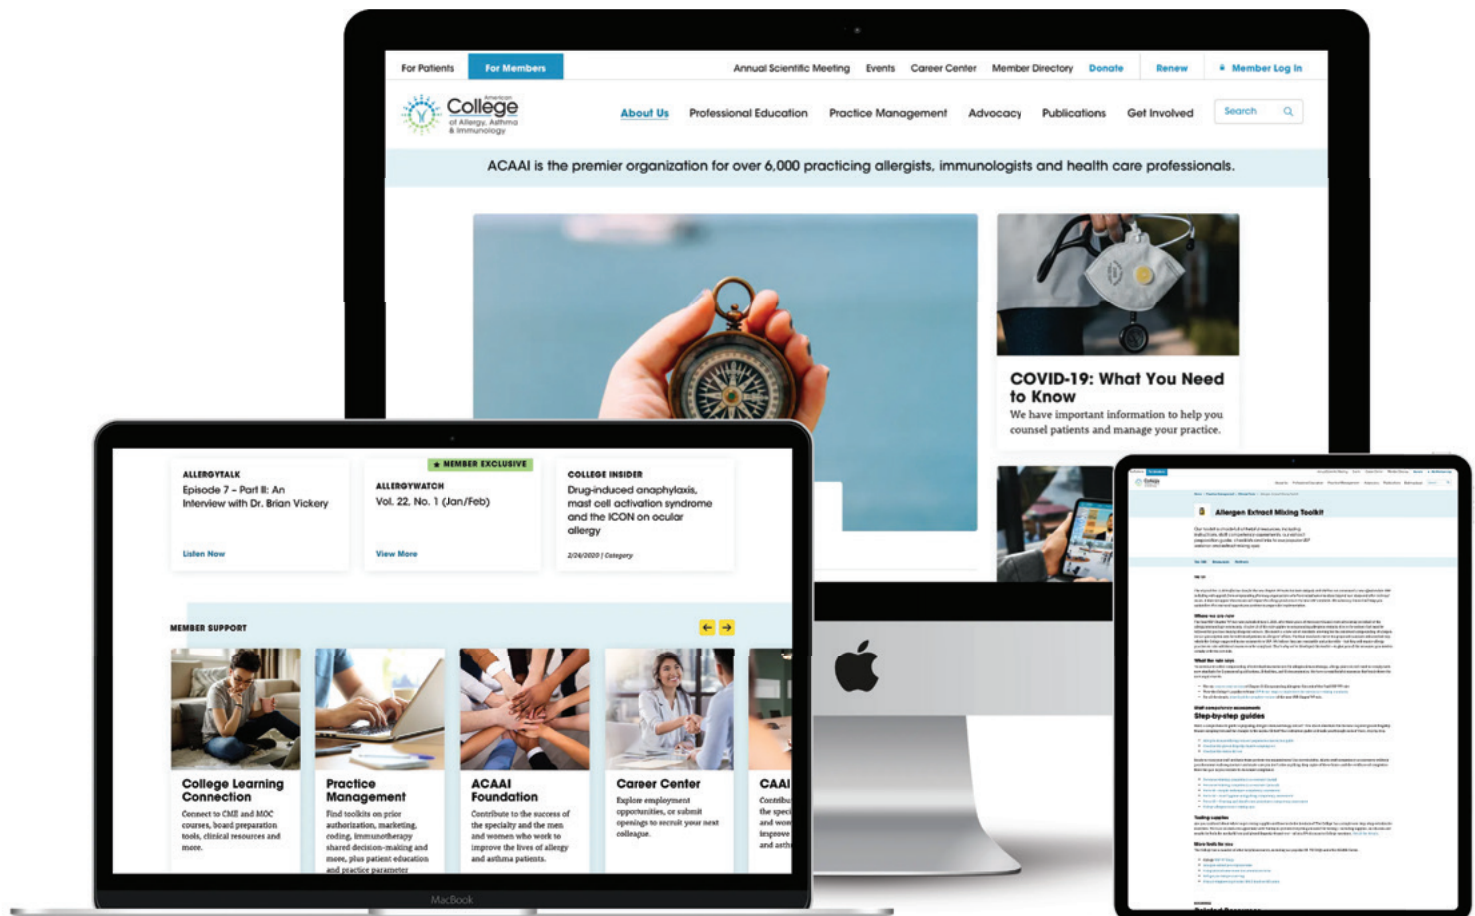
For Patients For Members Annual Scientific Meeting Events Career Center Member Directory Donate Renew Member Log In

American College of Allergy, Asthma & Immunology

About Us Professional Education Practice Management Advocacy Publications Get Involved Search

ACAAI is the premier organization for over 6,000 practicing allergists, immunologists and health care professionals.

COVID-19: What You Need to Know

We have important information to help you counsel patients and manage your practice.

ALLERGYTALK
Episode 7 – Part II: An Interview with Dr. Brian Vickery
Listen Now

MEMBER EXCLUSIVE
ALLERGYWATCH
Vol. 22, No. 1 (Jan/Feb)
View More

COLLEGE INSIDER
Drug-induced anaphylaxis, mast cell activation syndrome and the ICON on ocular allergy
2/24/2020 | Category

MEMBER SUPPORT

College Learning Connection
Connect to CME and MOC courses, board preparation tools, clinical resources and more.

Practice Management
Find toolkits on prior authorization, marketing, coding, immunotherapy shared decision-making and more, plus patient education and practice parameter

ACAAI Foundation
Contribute to the success of the specialty and the men and women who work to improve the lives of allergy and asthma patients.

Career Center
Explore employment opportunities, or submit openings to recruit your next colleague.

CAAI
Contribu
the speci
and wor
improve
and asth

MacBook

Allergen Extract Mixing Toolkit

Step-by-step guides